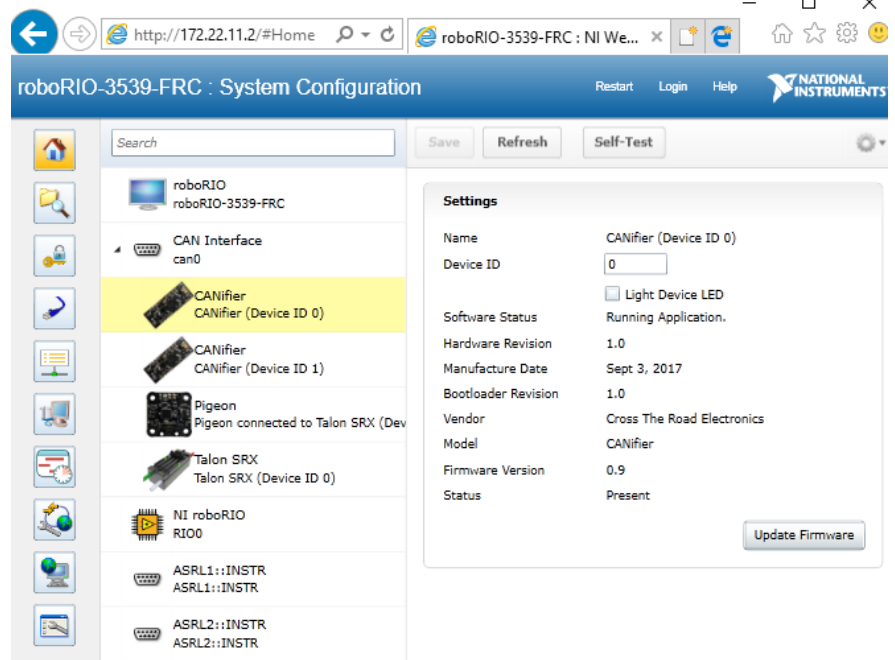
http://172.22.11.2/#Home

roboRIO-3539-FRC : NI We...

roboRIO-3539-FRC : System Configuration

Restart Login Help

NATIONAL INSTRUMENTS

Search

Save Refresh Self-Test

roboRIO
roboRIO-3539-FRC

CAN Interface
can0

CANifier
CANifier (Device ID 0)

CANifier
CANifier (Device ID 1)

Pigeon
Pigeon connected to Talon SRX (Dev

Talon SRX
Talon SRX (Device ID 0)

NI roboRIO
RIO0

ASRL1::INSTR
ASRL1::INSTR

ASRL2::INSTR
ASRL2::INSTR

Settings

| | |
|---|---|
| Name | CANifier (Device ID 0) |
| Device ID | 0 |
| | Light Device LED |
| Software Status | Running Application. |
| Hardware Revision | 1.0 |
| Manufacture Date | Sept 3, 2017 |
| Bootloader Revision | 1.0 |
| Vendor | Cross The Road Electronics |
| Model | CANifier |
| Firmware Version | 0.9 |
| Status | Present |

Update Firmware